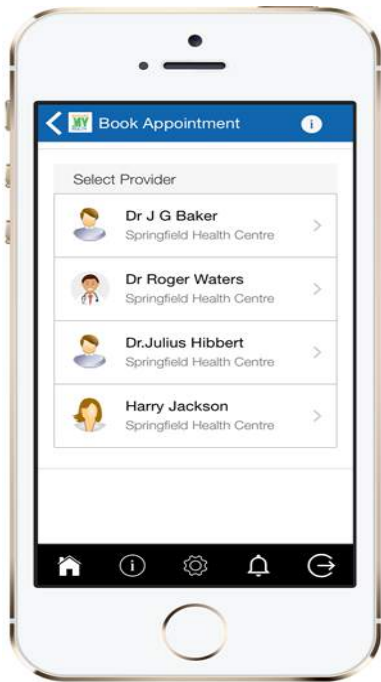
MY Book Appointment

Select Provider

Dr J G Baker
Springfield Health Centre

Dr Roger Waters
Springfield Health Centre

Dr.Julius Hibbert
Springfield Health Centre

Harry Jackson
Springfield Health Centre